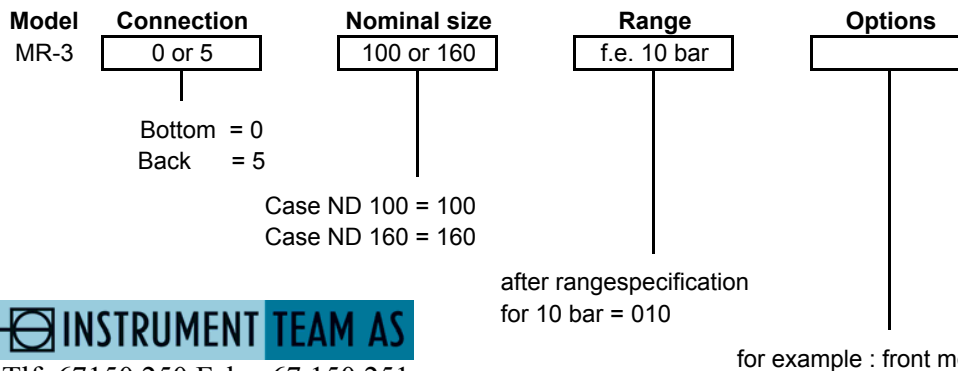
Model MR-3

Connection
0 or 5

Bottom = 0
Back = 5

Nominal size
100 or 160

Case ND 100 = 100
Case ND 160 = 160

Range
f.e. 10 bar

after rangespecification
for 10 bar = 010

Options

for example : front m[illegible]

INSTRUMENT TEAM AS
Tlf. 67150 250 Fak.: 67 150 251